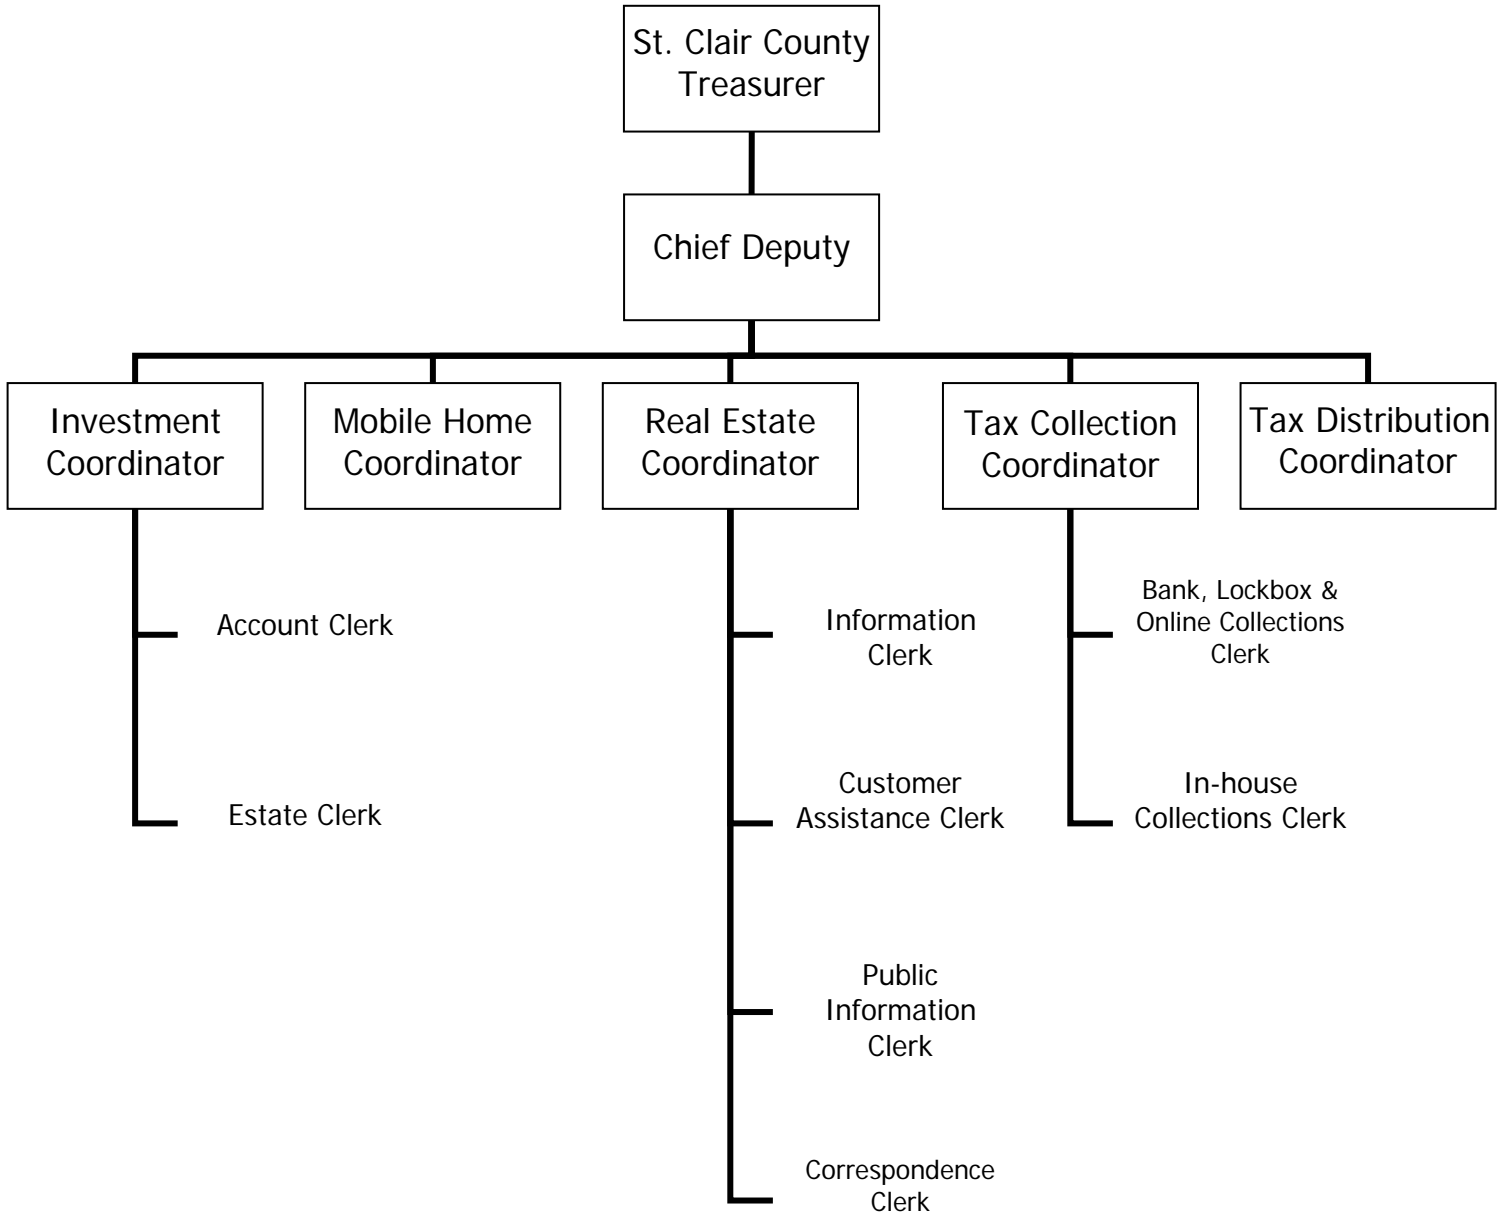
St. Clair County Treasurer

Chief Deputy

Investment Coordinator

Mobile Home Coordinator

Real Estate Coordinator

Tax Collection Coordinator

Tax Distribution Coordinator

Account Clerk

Estate Clerk

Information Clerk

Customer Assistance Clerk

Public Information Clerk

Correspondence Clerk

Bank, Lockbox & Online Collections Clerk

In-house Collections Clerk